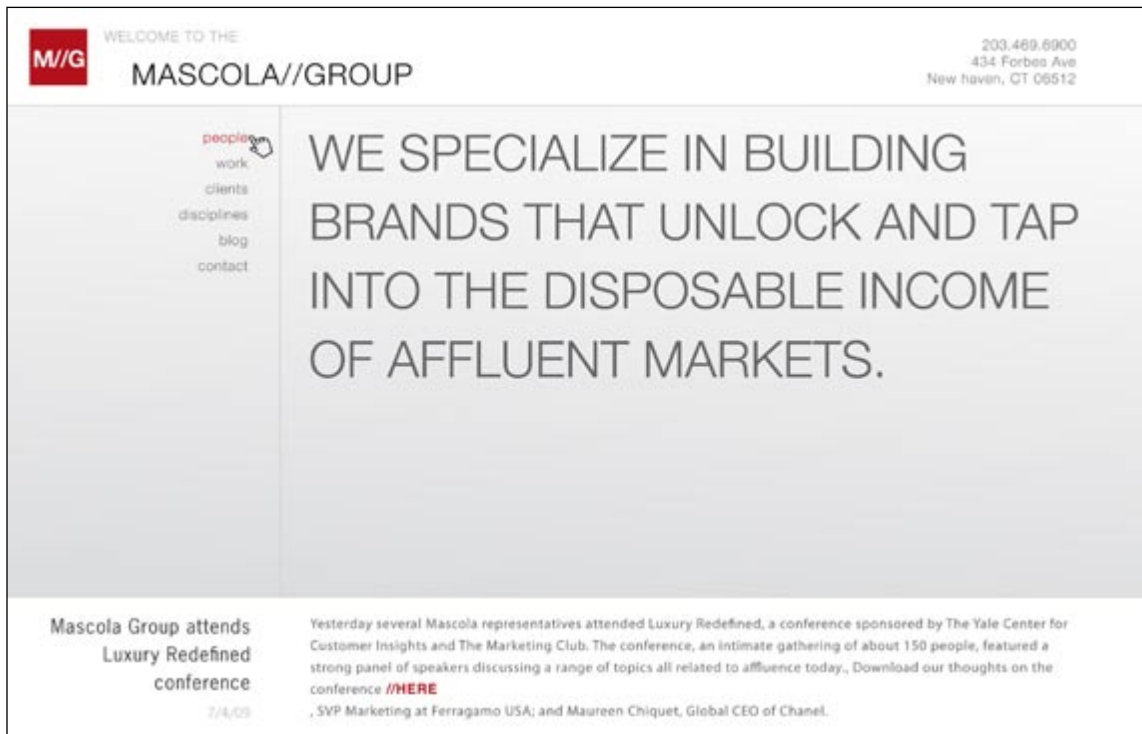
M//G

WELCOME TO THE

MASCOLA//GROUP

203.469.6900
434 Forbes Ave
New haven, CT 06512

people
work
clients
disciplines
blog
contact

WE SPECIALIZE IN BUILDING BRANDS THAT UNLOCK AND TAP INTO THE DISPOSABLE INCOME OF AFFLUENT MARKETS.

Mascola Group attends Luxury Redefined conference

7/4/09

Yesterday several Mascola representatives attended Luxury Redefined, a conference sponsored by The Yale Center for Customer Insights and The Marketing Club. The conference, an intimate gathering of about 150 people, featured a strong panel of speakers discussing a range of topics all related to affluence today., Download our thoughts on the conference //HERE

, SVP Marketing at Ferragamo USA; and Maureen Chiquet, Global CEO of Chanel.